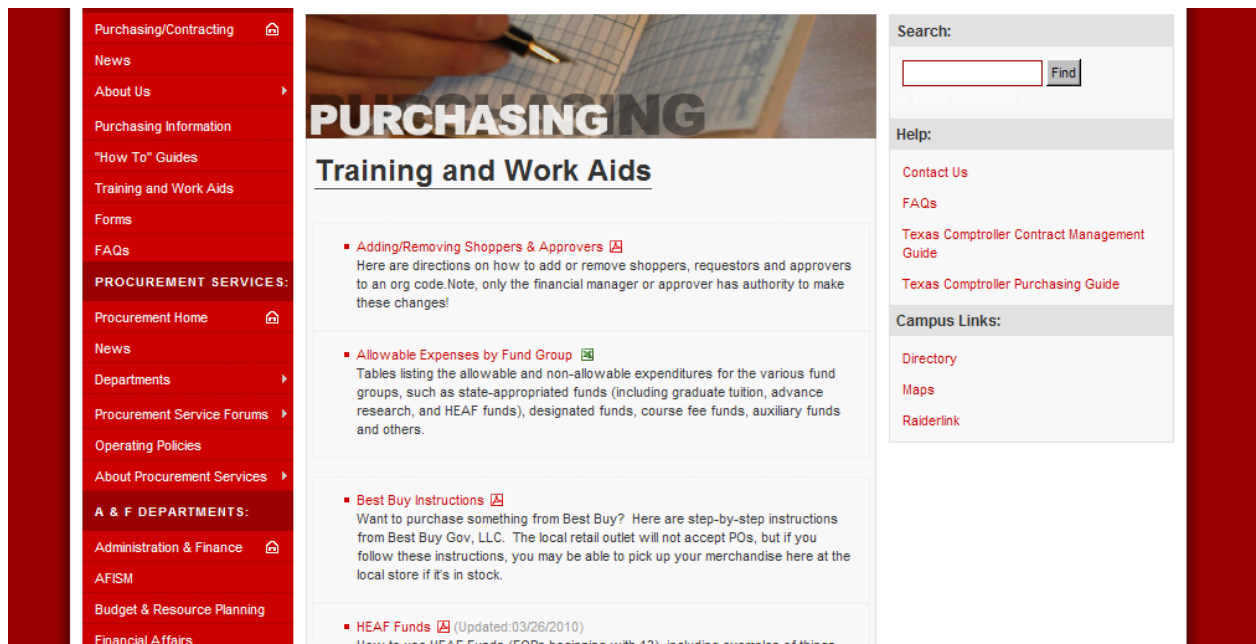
Purchasing/Contracting
News
About Us
Purchasing Information
"How To" Guides
Training and Work Aids
Forms
FAQs
PROCUREMENT SERVICES:
Procurement Home
News
Departments
Procurement Service Forums
Operating Policies
About Procurement Services
A & F DEPARTMENTS:
Administration & Finance
AFISM
Budget & Resource Planning
Financial Affairs

PURCHASING

Training and Work Aids

Adding/Removing Shoppers & Approvers
Here are directions on how to add or remove shoppers, requestors and approvers to an org code.Note, only the financial manager or approver has authority to make these changes!

Allowable Expenses by Fund Group
Tables listing the allowable and non-allowable expenditures for the various fund groups, such as state-appropriated funds (including graduate tuition, advance research, and HEAF funds), designated funds, course fee funds, auxiliary funds and others.

Best Buy Instructions
Want to purchase something from Best Buy? Here are step-by-step instructions from Best Buy Gov, LLC. The local retail outlet will not accept POs, but if you follow these instructions, you may be able to pick up your merchandise here at the local store if it's in stock.

HEAF Funds (Updated:03/26/2010)
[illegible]

Search:
Find
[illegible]

Help:
Contact Us
FAQs
Texas Comptroller Contract Management Guide
Texas Comptroller Purchasing Guide

Campus Links:
Directory
Maps
Raiderlink